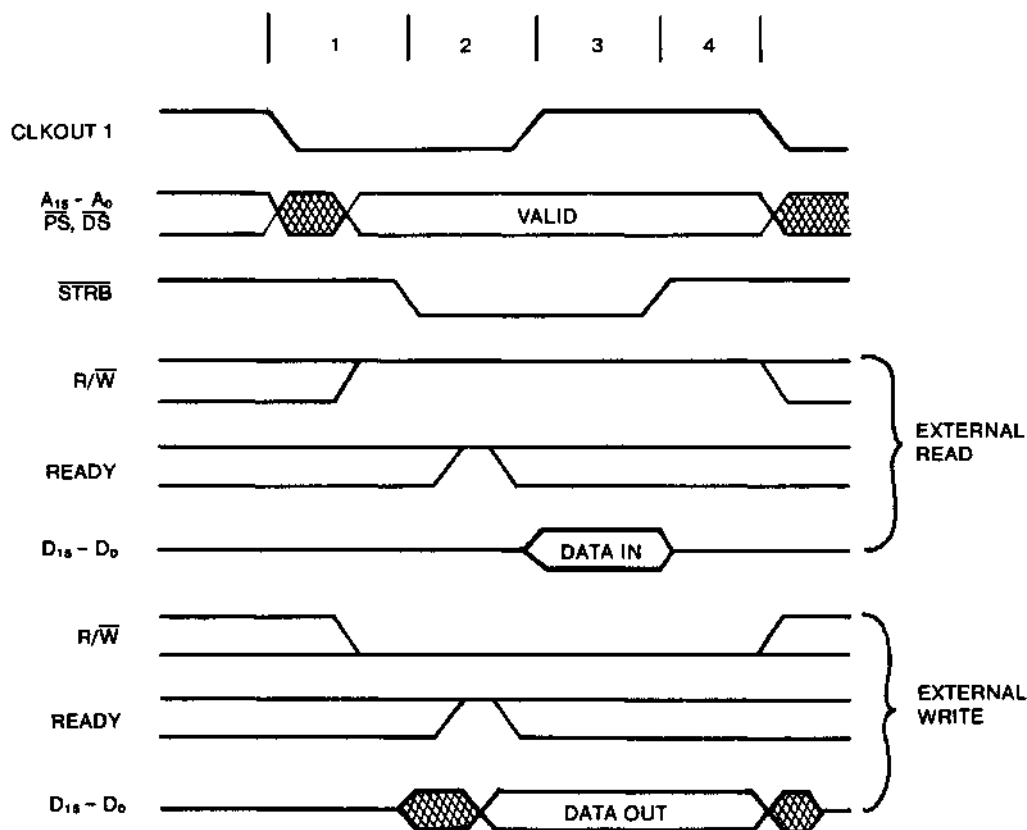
1 2 3 4

CLKOUT 1

$A_{15}$ - $A_0$
$\overline{PS}$, $\overline{DS}$

VALID

$\overline{STRB}$

R/$\overline{W}$

READY

$D_{15}$ – $D_0$

DATA IN

EXTERNAL READ

R/$\overline{W}$

READY

$D_{15}$ – $D_0$

DATA OUT

EXTERNAL WRITE